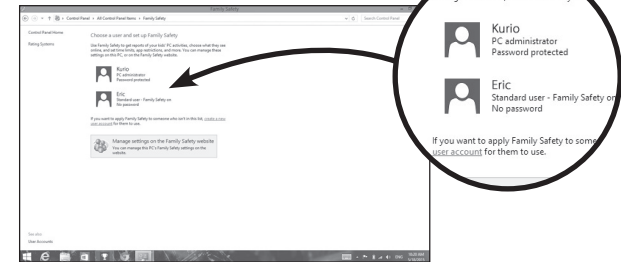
Family Safety

Control Panel > All Control Panel Items > Family Safety

Search Control Panel

Control Panel Home

Rating Systems

Choose a user and set up Family Safety

Use Family Safety to get reports of your kids' PC activities, choose what they see online, and set time limits, app restrictions, and more. You can manage these settings on this PC, or on the Family Safety website.

Kurio
PC administrator
Password protected

Eric
Standard user - Family Safety on
No password

If you want to apply Family Safety to someone who isn't on this list, create a new user account for them to use.

Manage settings on the Family Safety website
You can manage this PC's Family Safety settings on the website.

See also
User Accounts

Kurio
PC administrator
Password protected

Eric
Standard user - Family Safety on
No password

If you want to apply Family Safety to some
user account for them to use.